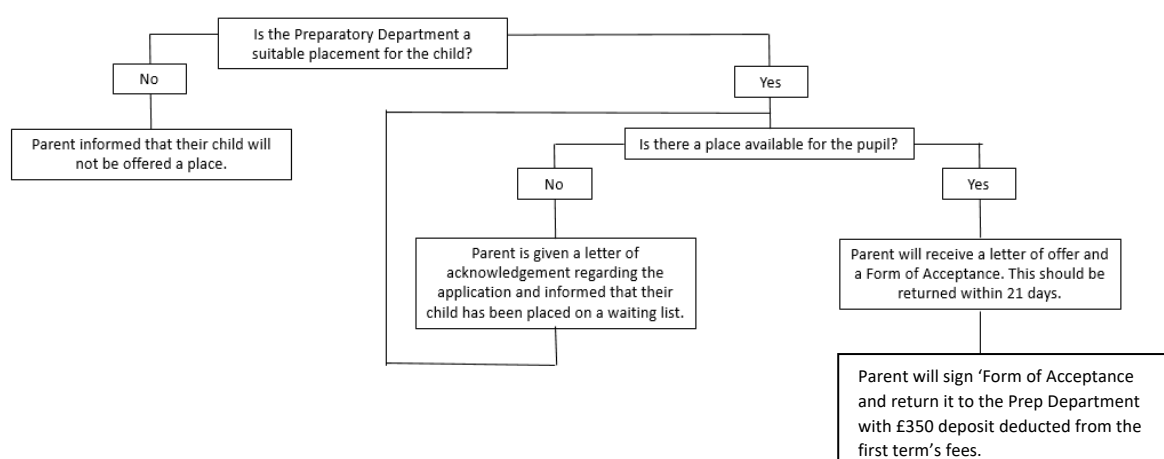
Is the Preparatory Department a suitable placement for the child?

No

Parent informed that their child will not be offered a place.

Yes

Is there a place available for the pupil?

No

Parent is given a letter of acknowledgement regarding the application and informed that their child has been placed on a waiting list.

Yes

Parent will receive a letter of offer and a Form of Acceptance. This should be returned within 21 days.

Parent will sign 'Form of Acceptance and return it to the Prep Department with £350 deposit deducted from the first term's fees.